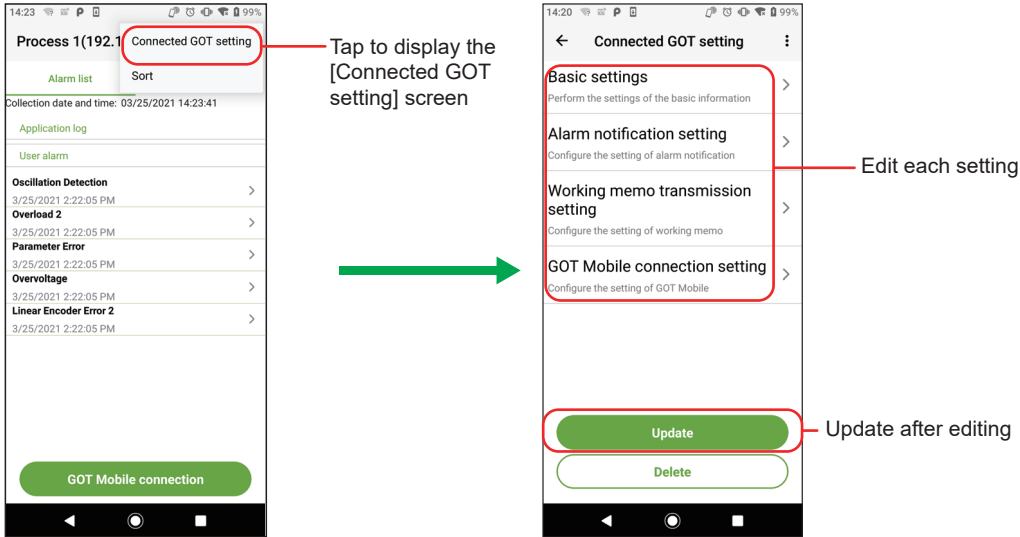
14:23 99%

Process 1(192.1

Connected GOT setting

Sort

Alarm list

Collection date and time: 03/25/2021 14:23:41

Application log

User alarm

Oscillation Detection
3/25/2021 2:22:05 PM

Overload 2
3/25/2021 2:22:05 PM

Parameter Error
3/25/2021 2:22:05 PM

Overvoltage
3/25/2021 2:22:05 PM

Linear Encoder Error 2
3/25/2021 2:22:05 PM

GOT Mobile connection

Tap to display the [Connected GOT setting] screen

14:20 99%

Connected GOT setting

Basic settings
Perform the settings of the basic information

Alarm notification setting
Configure the setting of alarm notification

Working memo transmission setting
Configure the setting of working memo

GOT Mobile connection setting
Configure the setting of GOT Mobile

Update

Delete

Edit each setting

Update after editing